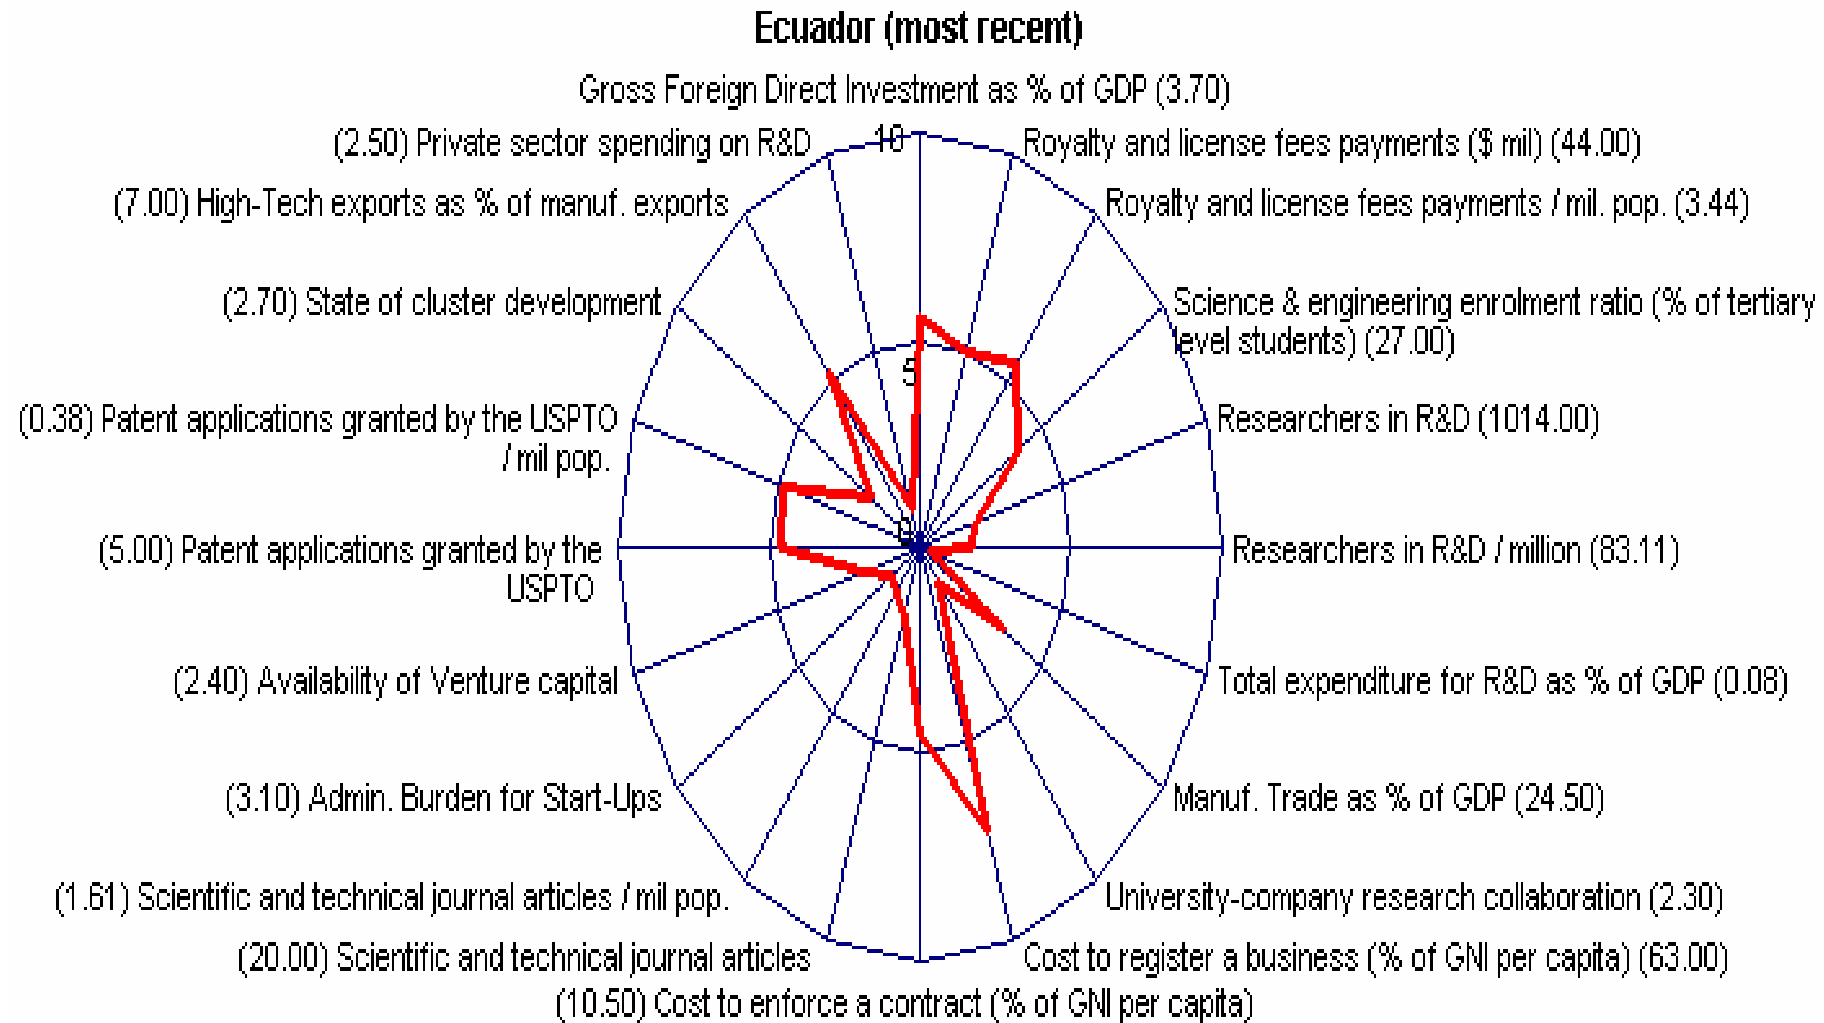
Ecuador (most recent)

Gross Foreign Direct Investment as % of GDP (3.70)

Royalty and license fees payments ($ mil) (44.00)

Royalty and license fees payments / mil. pop. (3.44)

Science & engineering enrolment ratio (% of tertiary level students) (27.00)

Researchers in R&D (1014.00)

Researchers in R&D / million (83.11)

Total expenditure for R&D as % of GDP (0.08)

Manuf. Trade as % of GDP (24.50)

University-company research collaboration (2.30)

Cost to register a business (% of GNI per capita) (63.00)

(10.50) Cost to enforce a contract (% of GNI per capita)

(20.00) Scientific and technical journal articles

(1.61) Scientific and technical journal articles / mil pop.

(3.10) Admin. Burden for Start-Ups

(2.40) Availability of Venture capital

(5.00) Patent applications granted by the USPTO

(0.38) Patent applications granted by the USPTO / mil pop.

(2.70) State of cluster development

(7.00) High-Tech exports as % of manuf. exports

(2.50) Private sector spending on R&D

10

5

0